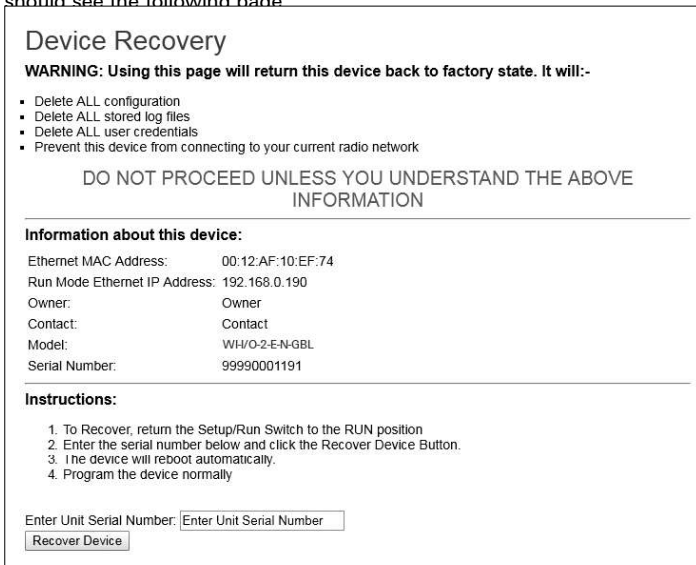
should see the following page

Device Recovery

WARNING: Using this page will return this device back to factory state. It will:-

- Delete ALL configuration
- Delete ALL stored log files
- Delete ALL user credentials
- Prevent this device from connecting to your current radio network

DO NOT PROCEED UNLESS YOU UNDERSTAND THE ABOVE INFORMATION

Information about this device:

| | |
|---|---|
| Ethernet MAC Address: | 00:12:AF:10:EF:74 |
| Run Mode Ethernet IP Address: | 192.168.0.190 |
| Owner: | Owner |
| Contact: | Contact |
| Model: | WH/O-2-E-N-GBL |
| Serial Number: | 99990001191 |

Instructions:

1. To Recover, return the Setup/Run Switch to the RUN position
2. Enter the serial number below and click the Recover Device Button.
3. The device will reboot automatically.
4. Program the device normally

Enter Unit Serial Number: Enter Unit Serial Number

Recover Device